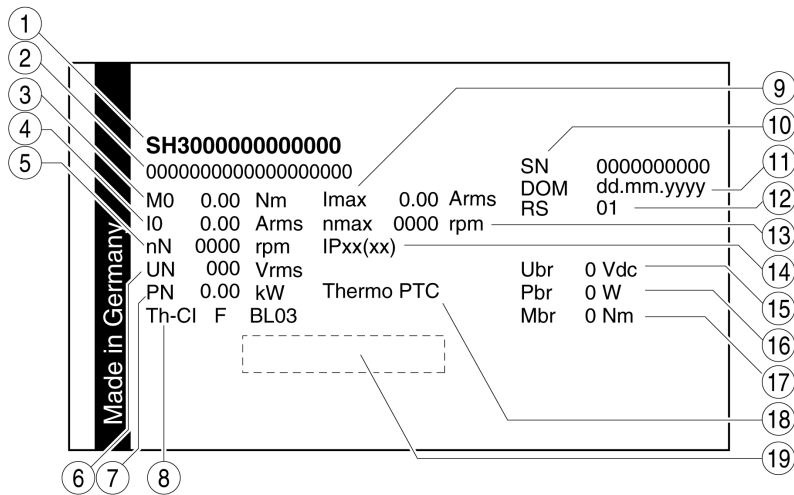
1
2
3
4
5

SH3000000000000
000000000000000000

M0 0.00 Nm Imax 0.00 Arms
I0 0.00 Arms nmax 0000 rpm
nN 0000 rpm IPxx(xx)
UN 000 Vrms
PN 0.00 kW Thermo PTC
Th-Cl F BL03

SN 0000000000
DOM dd.mm.yyyy
RS 01

Ubr 0 Vdc
Pbr 0 W
Mbr 0 Nm

Made in Germany

9
10
11
12
13
14
15
16
17
18
19

6 7 8